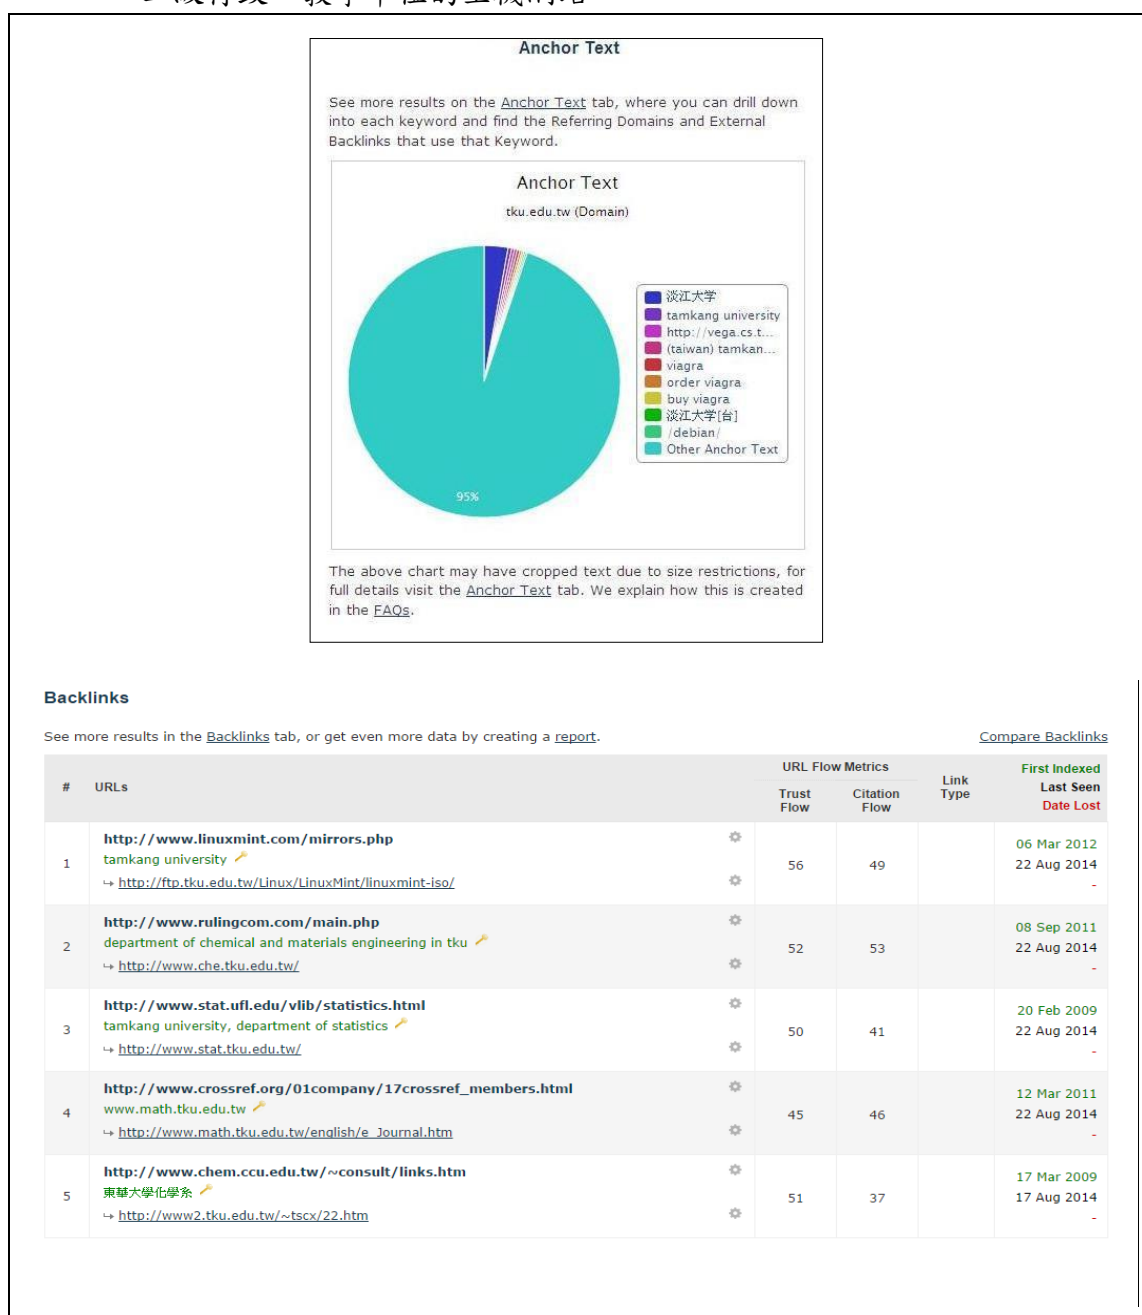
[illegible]

Anchor Text

See more results on the Anchor Text tab, where you can drill down into each keyword and find the Referring Domains and External Backlinks that use that Keyword.

Anchor Text
tku.edu.tw (Domain)

淡江大学
tamkang university
http://vega.cs.t...
(taiwan) tamkan...
viagra
order viagra
buy viagra
淡江大学[台]
/debian/
Other Anchor Text

95%

The above chart may have cropped text due to size restrictions, for full details visit the Anchor Text tab. We explain how this is created in the FAQs.

Backlinks

See more results in the Backlinks tab, or get even more data by creating a report.

Compare Backlinks

| # | URLs | URL Flow Metrics Trust Flow | URL Flow Metrics Citation Flow | Link Type | First Indexed Last Seen Date Lost |
|---|---|---|---|---|---|
| 1 | http://www.linuxmint.com/mirrors.php tamkang university ↪ http://ftp.tku.edu.tw/Linux/LinuxMint/linuxmint-iso/ | 56 | 49 | | 06 Mar 2012 22 Aug 2014 - |
| 2 | http://www.rulingcom.com/main.php department of chemical and materials engineering in tku ↪ http://www.che.tku.edu.tw/ | 52 | 53 | | 08 Sep 2011 22 Aug 2014 - |
| 3 | http://www.stat.ufl.edu/vlib/statistics.html tamkang university, department of statistics ↪ http://www.stat.tku.edu.tw/ | 50 | 41 | | 20 Feb 2009 22 Aug 2014 - |
| 4 | http://www.crossref.org/01company/17crossref_members.html www.math.tku.edu.tw ↪ http://www.math.tku.edu.tw/english/e_Journal.htm | 45 | 46 | | 12 Mar 2011 22 Aug 2014 - |
| 5 | http://www.chem.ccu.edu.tw/~consult/links.htm 東華大學化學系 ↪ http://www2.tku.edu.tw/~tscx/22.htm | 51 | 37 | | 17 Mar 2009 17 Aug 2014 - |